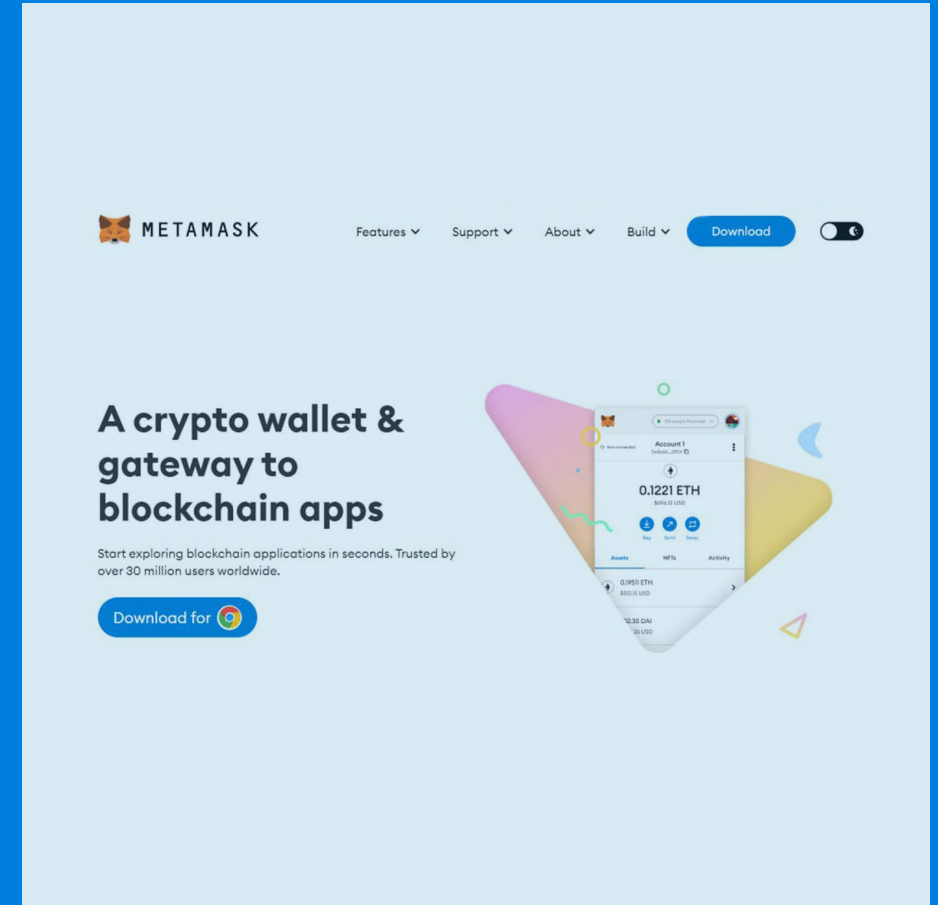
METAMASK

Features Support About Build Download

A crypto wallet & gateway to blockchain apps

Start exploring blockchain applications in seconds. Trusted by over 30 million users worldwide.

Download for

Ethereum Mainnet

Not connected

Account 1

0x0ab...2f04

0.1221 ETH

$494.12 USD

Buy Send Swap

Assets NFTs Activity

0.19511 ETH

$551.13 USD

12.35 DAI

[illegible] USD